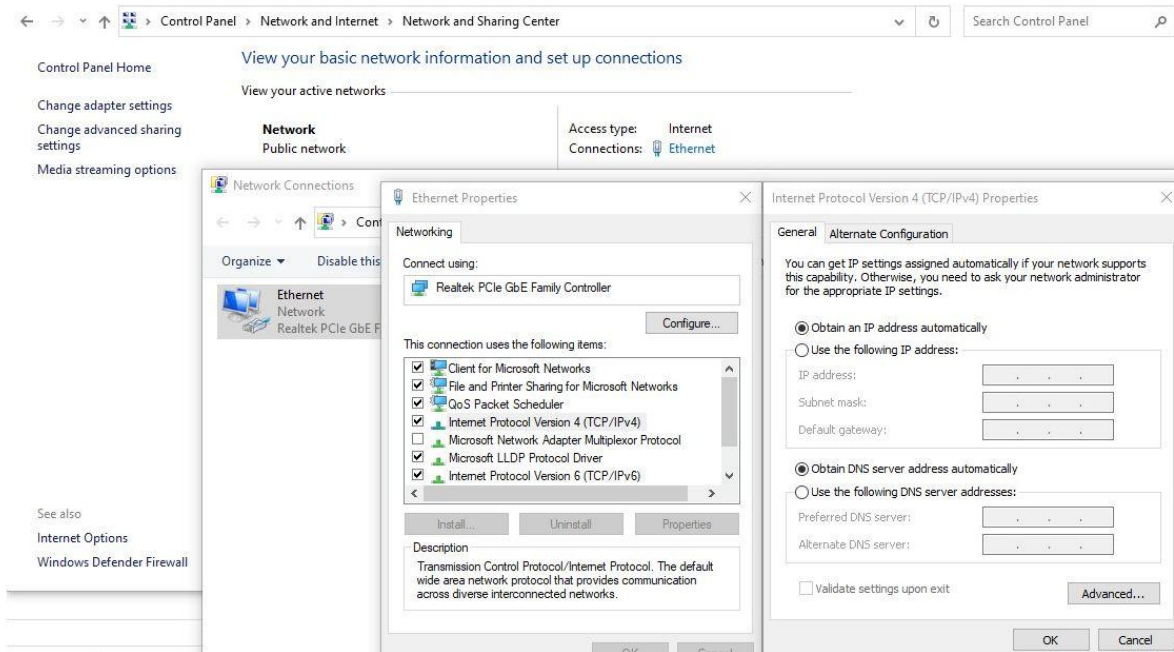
Control Panel > Network and Internet > Network and Sharing Center

Search Control Panel

Control Panel Home

Change adapter settings

Change advanced sharing settings

Media streaming options

View your basic network information and set up connections

View your active networks

Network
Public network

Access type: Internet
Connections: Ethernet

Network Connections

Cont

Organize ▾ Disable this

Ethernet
Network
Realtek PCIe GbE F

See also
Internet Options
Windows Defender Firewall

Ethernet Properties

Networking

Connect using:

Realtek PCIe GbE Family Controller

Configure...

This connection uses the following items:

☑ Client for Microsoft Networks
☑ File and Printer Sharing for Microsoft Networks
☑ QoS Packet Scheduler
☑ Internet Protocol Version 4 (TCP/IPv4)
☐ Microsoft Network Adapter Multiplexor Protocol
☑ Microsoft LLDP Protocol Driver
☑ Internet Protocol Version 6 (TCP/IPv6)

Install... Uninstall Properties

Description
Transmission Control Protocol/Internet Protocol. The default wide area network protocol that provides communication across diverse interconnected networks.

OK Cancel

Internet Protocol Version 4 (TCP/IPv4) Properties

General Alternate Configuration

You can get IP settings assigned automatically if your network supports this capability. Otherwise, you need to ask your network administrator for the appropriate IP settings.

Obtain an IP address automatically
Use the following IP address:
IP address:
Subnet mask:
Default gateway:

Obtain DNS server address automatically
Use the following DNS server addresses:
Preferred DNS server:
Alternate DNS server:

Validate settings upon exit

Advanced...

OK Cancel